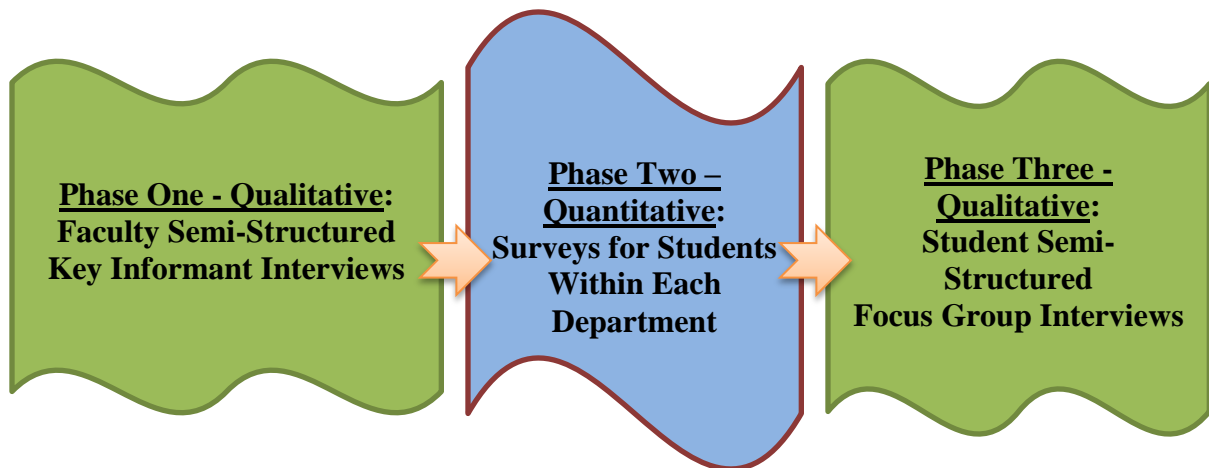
Phase One - Qualitative: Faculty Semi-Structured Key Informant Interviews

Phase Two – Quantitative: Surveys for Students Within Each Department

Phase Three - Qualitative: Student Semi-Structured Focus Group Interviews